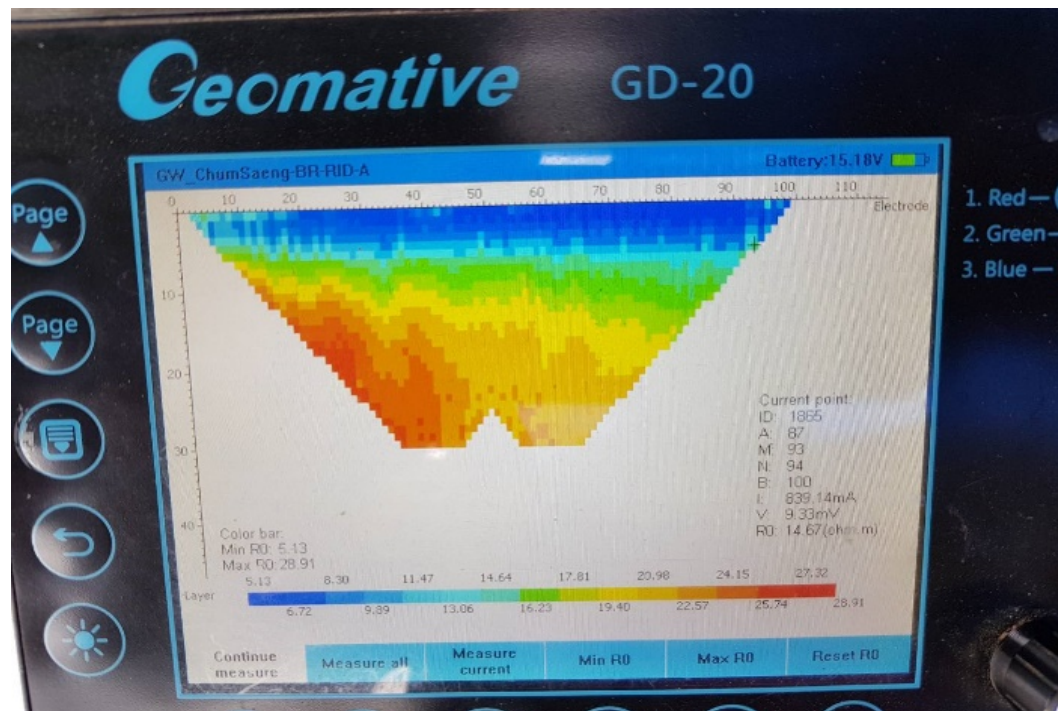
Geomative GD-20

Page ▲

Page ▼

GW_ChumSaeng-BR-RID-A

Battery:15.18V

0 10 20 30 40 50 60 70 80 90 100 110

Electrode

10

20

30

40

Layer

Current point:
ID: 1865
A: 87
M: 93
N: 94
B: 100
I: 839.14mA
V: 9.33mV
R0: 14.67(ohm.m)

Color bar:
Min R0: 5.13
Max R0: 28.91

5.13 8.30 11.47 14.64 17.81 20.98 24.15 27.32

6.72 9.89 13.06 16.23 19.40 22.57 25.74 28.91

1. Red —

2. Green —

3. Blue —

Continue measure

Measure all

Measure current

Min R0

Max R0

Reset R0